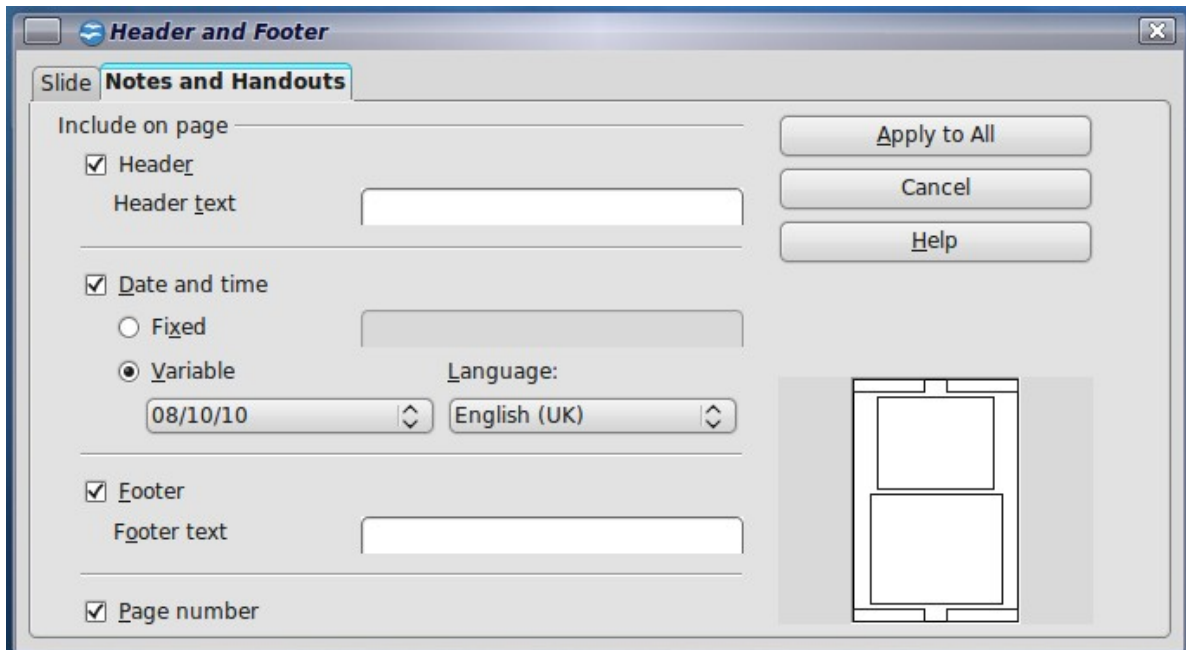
Header and Footer

Slide
Notes and Handouts

Include on page

Header
Header text

Date and time
Fixed
Variable
Language:
08/10/10
English (UK)

Footer
Footer text

Page number

Apply to All
Cancel
Help